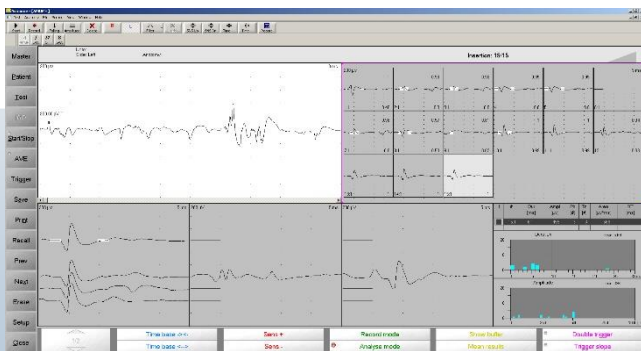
Master
Patient
Test
Start/Stop
AME
Trigger
Save
Print
Recall
Prev
Next
Erase
Setup
Close

Insertion: 15:15

Time base -/+
Time base <-->
Sens +
Sens -
Record mode
Analyse mode
Show buffer
Mean results
Double trigger
Trigger slope